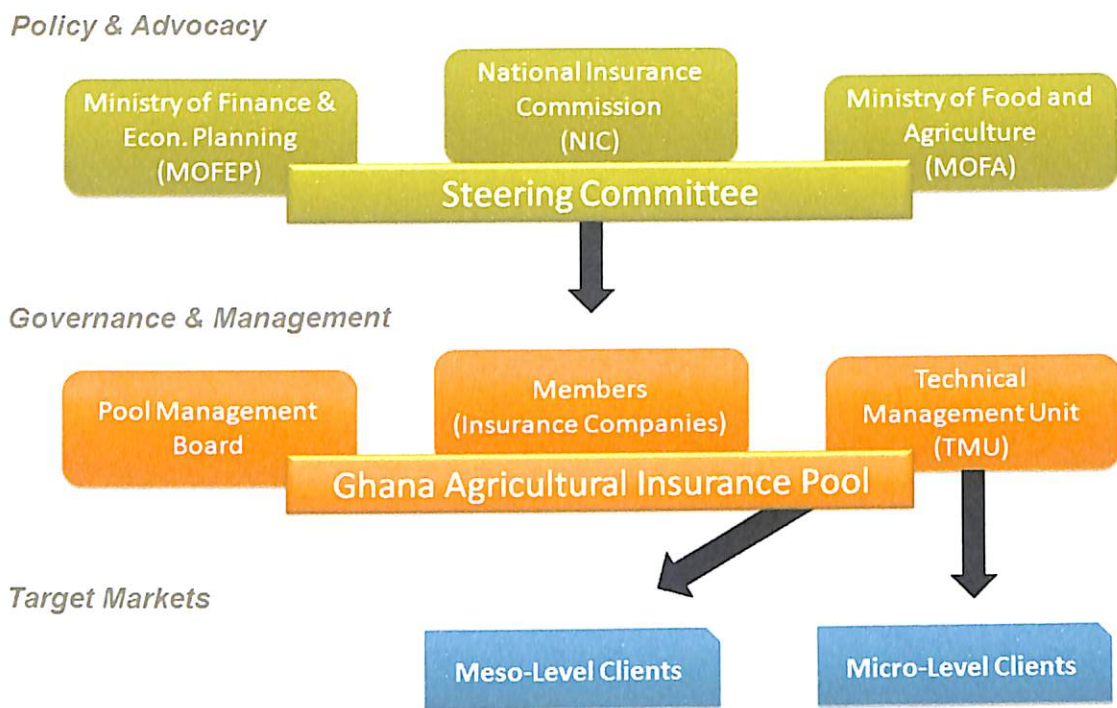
Policy & Advocacy

Ministry of Finance & Econ. Planning (MOFEP)

National Insurance Commission (NIC)

Ministry of Food and Agriculture (MOFA)

Steering Committee

Governance & Management

Pool Management Board

Members (Insurance Companies)

Technical Management Unit (TMU)

Ghana Agricultural Insurance Pool

Target Markets

Meso-Level Clients

Micro-Level Clients